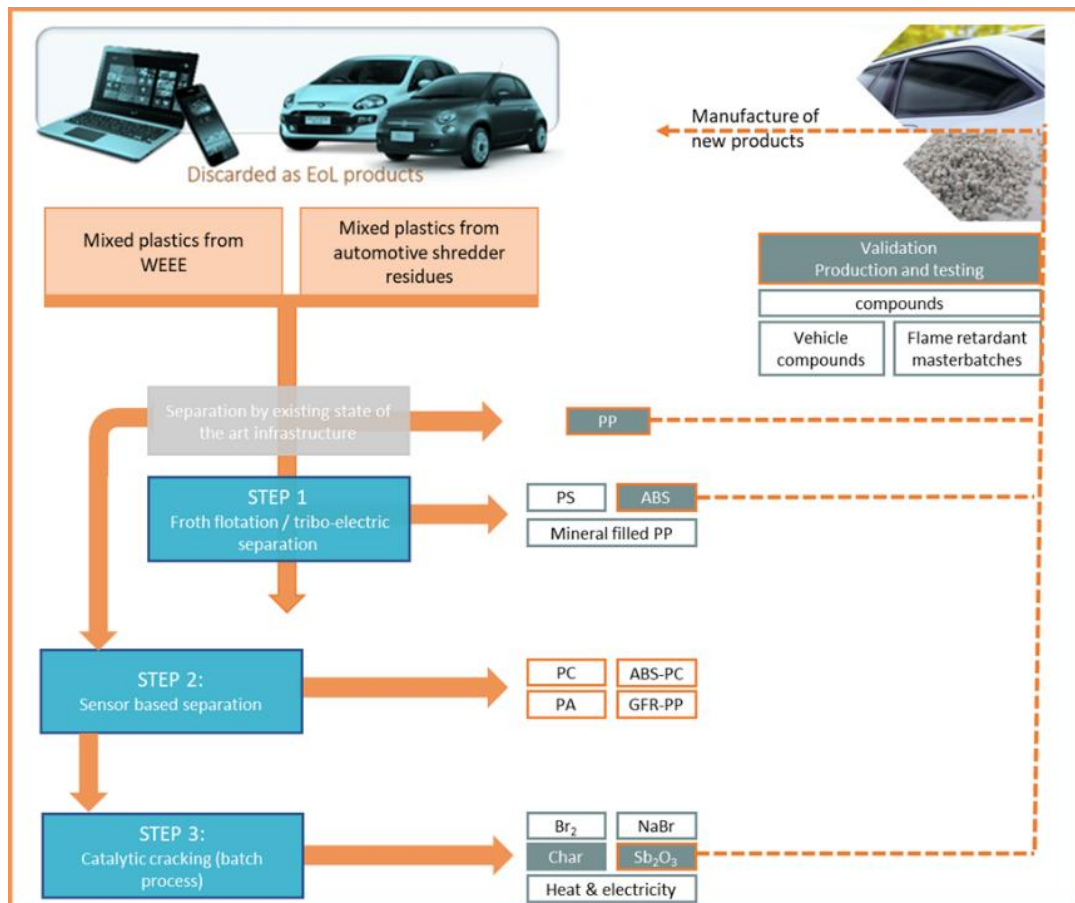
Discarded as EoL products

Manufacture of new products

Mixed plastics from WEEE

Mixed plastics from automotive shredder residues

Validation
Production and testing

compounds

Vehicle compounds

Flame retardant masterbatches

Separation by existing state of the art infrastructure

PP

STEP 1
Froth flotation / tribo-electric separation

PS

ABS

Mineral filled PP

STEP 2:
Sensor based separation

PC

ABS-PC

PA

GFR-PP

STEP 3:
Catalytic cracking (batch process)

$Br_2$

NaBr

Char

$Sb_2O_3$

Heat & electricity